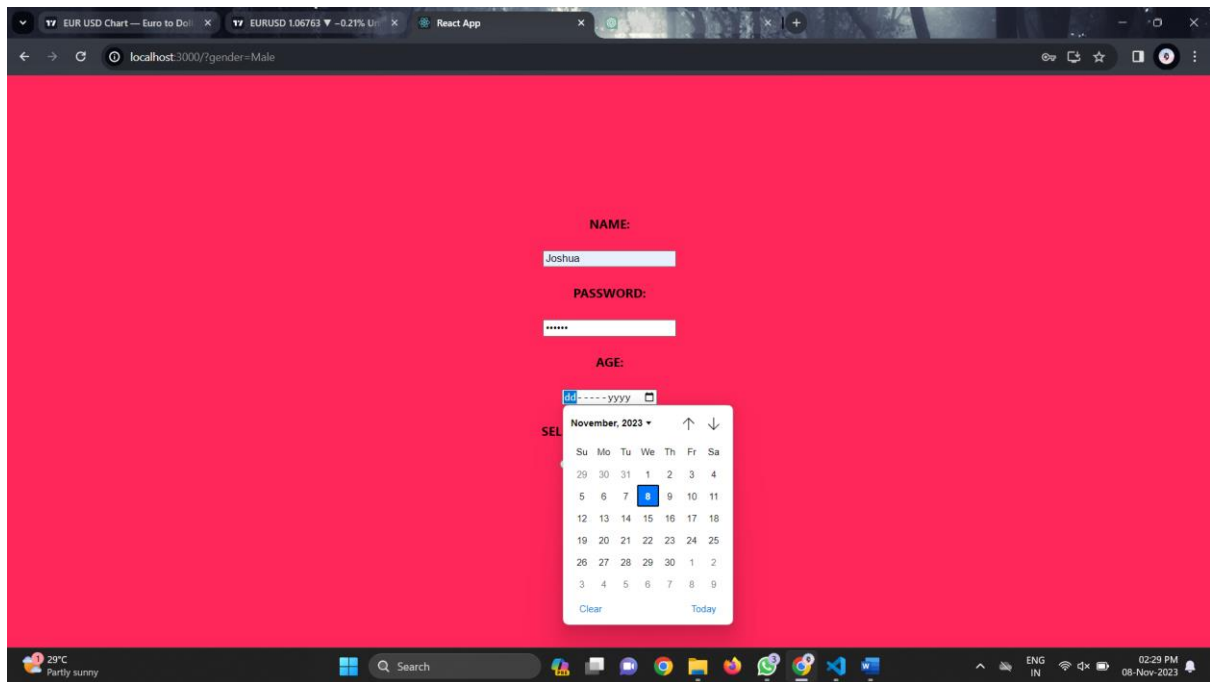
EUR USD Chart — Euro to Dol ×
EURUSD 1.06763 ▼ −0.21% U ×
React App ×

localhost:3000/?gender=Male

NAME:

Joshua

PASSWORD:

••••••

AGE:

dd-----yyyy

SEL

November, 2023

| Su | Mo | Tu | We | Th | Fr | Sa |
|---|---|---|---|---|---|---|
| 29 | 30 | 31 | 1 | 2 | 3 | 4 |
| 5 | 6 | 7 | 8 | 9 | 10 | 11 |
| 12 | 13 | 14 | 15 | 16 | 17 | 18 |
| 19 | 20 | 21 | 22 | 23 | 24 | 25 |
| 26 | 27 | 28 | 29 | 30 | 1 | 2 |
| 3 | 4 | 5 | 6 | 7 | 8 | 9 |

Clear Today

29°C
Partly sunny

Search

ENG
IN

02:29 PM
08-Nov-2023